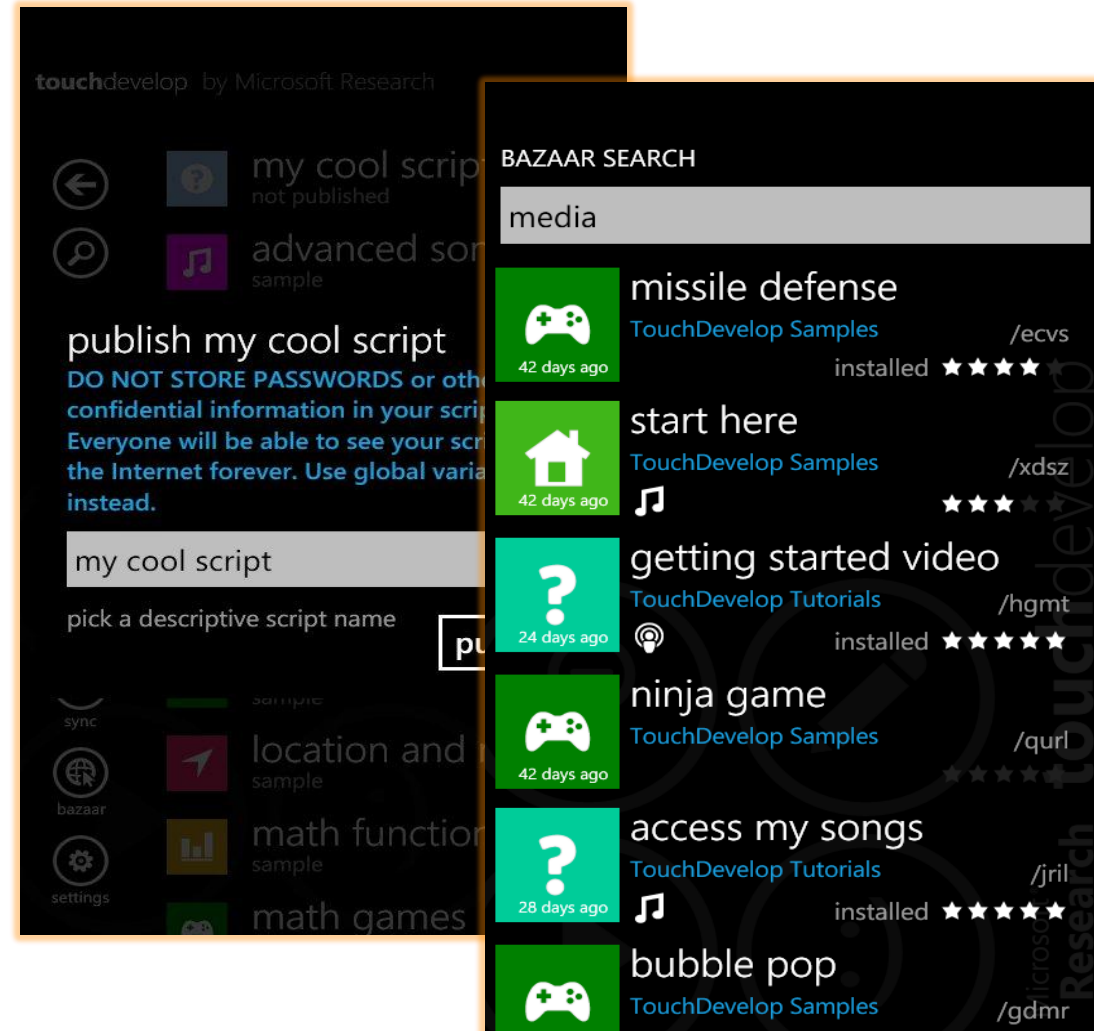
touchdevelop by Microsoft Research

my cool scrip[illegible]
not published

advanced son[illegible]
sample

publish my cool script

DO NOT STORE PASSWORDS or othe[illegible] confidential information in your scrip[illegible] Everyone will be able to see your scr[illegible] the Internet forever. Use global varia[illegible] instead.

my cool script

pick a descriptive script name

pu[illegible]

sync

sample

location and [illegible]
sample

bazaar

math function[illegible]
sample

settings

math games

BAZAAR SEARCH

media

missile defense
TouchDevelop Samples
/ecvs
42 days ago
installed

start here
TouchDevelop Samples
/xdsz
42 days ago

getting started video
TouchDevelop Tutorials
/hgmt
24 days ago
installed

ninja game
TouchDevelop Samples
/qurl
42 days ago

access my songs
TouchDevelop Tutorials
/jril
28 days ago
installed

bubble pop
TouchDevelop Samples
/gdmr

Microsoft Research touchdevelop